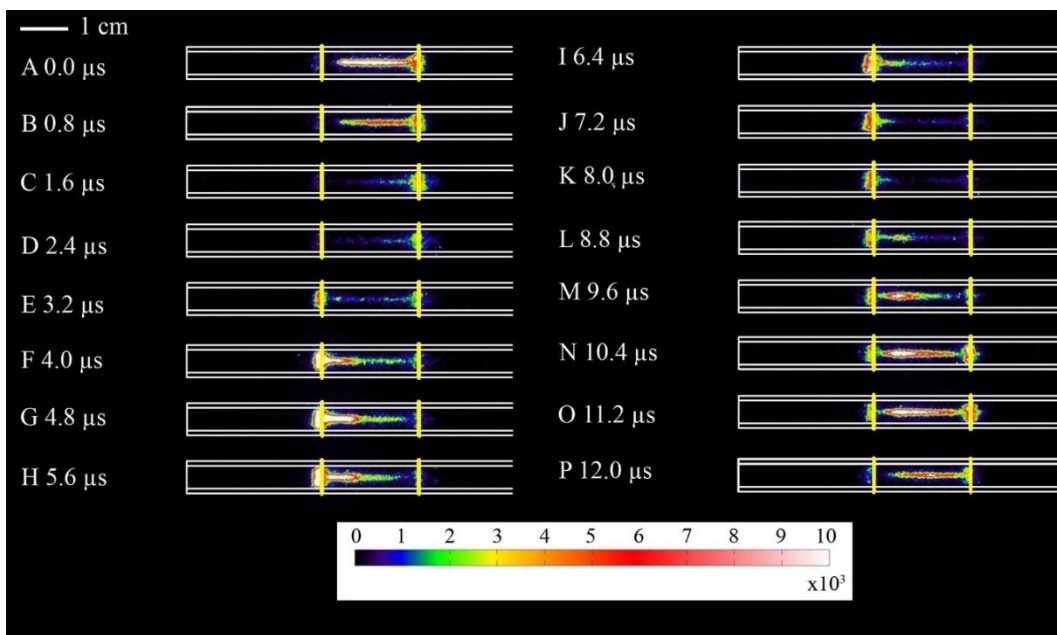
1 cm

A 0.0 μs

B 0.8 μs

C 1.6 μs

D 2.4 μs

E 3.2 μs

F 4.0 μs

G 4.8 μs

H 5.6 μs

I 6.4 μs

J 7.2 μs

K 8.0 μs

L 8.8 μs

M 9.6 μs

N 10.4 μs

O 11.2 μs

P 12.0 μs

0 1 2 3 4 5 6 7 8 9 10

x$10^3$